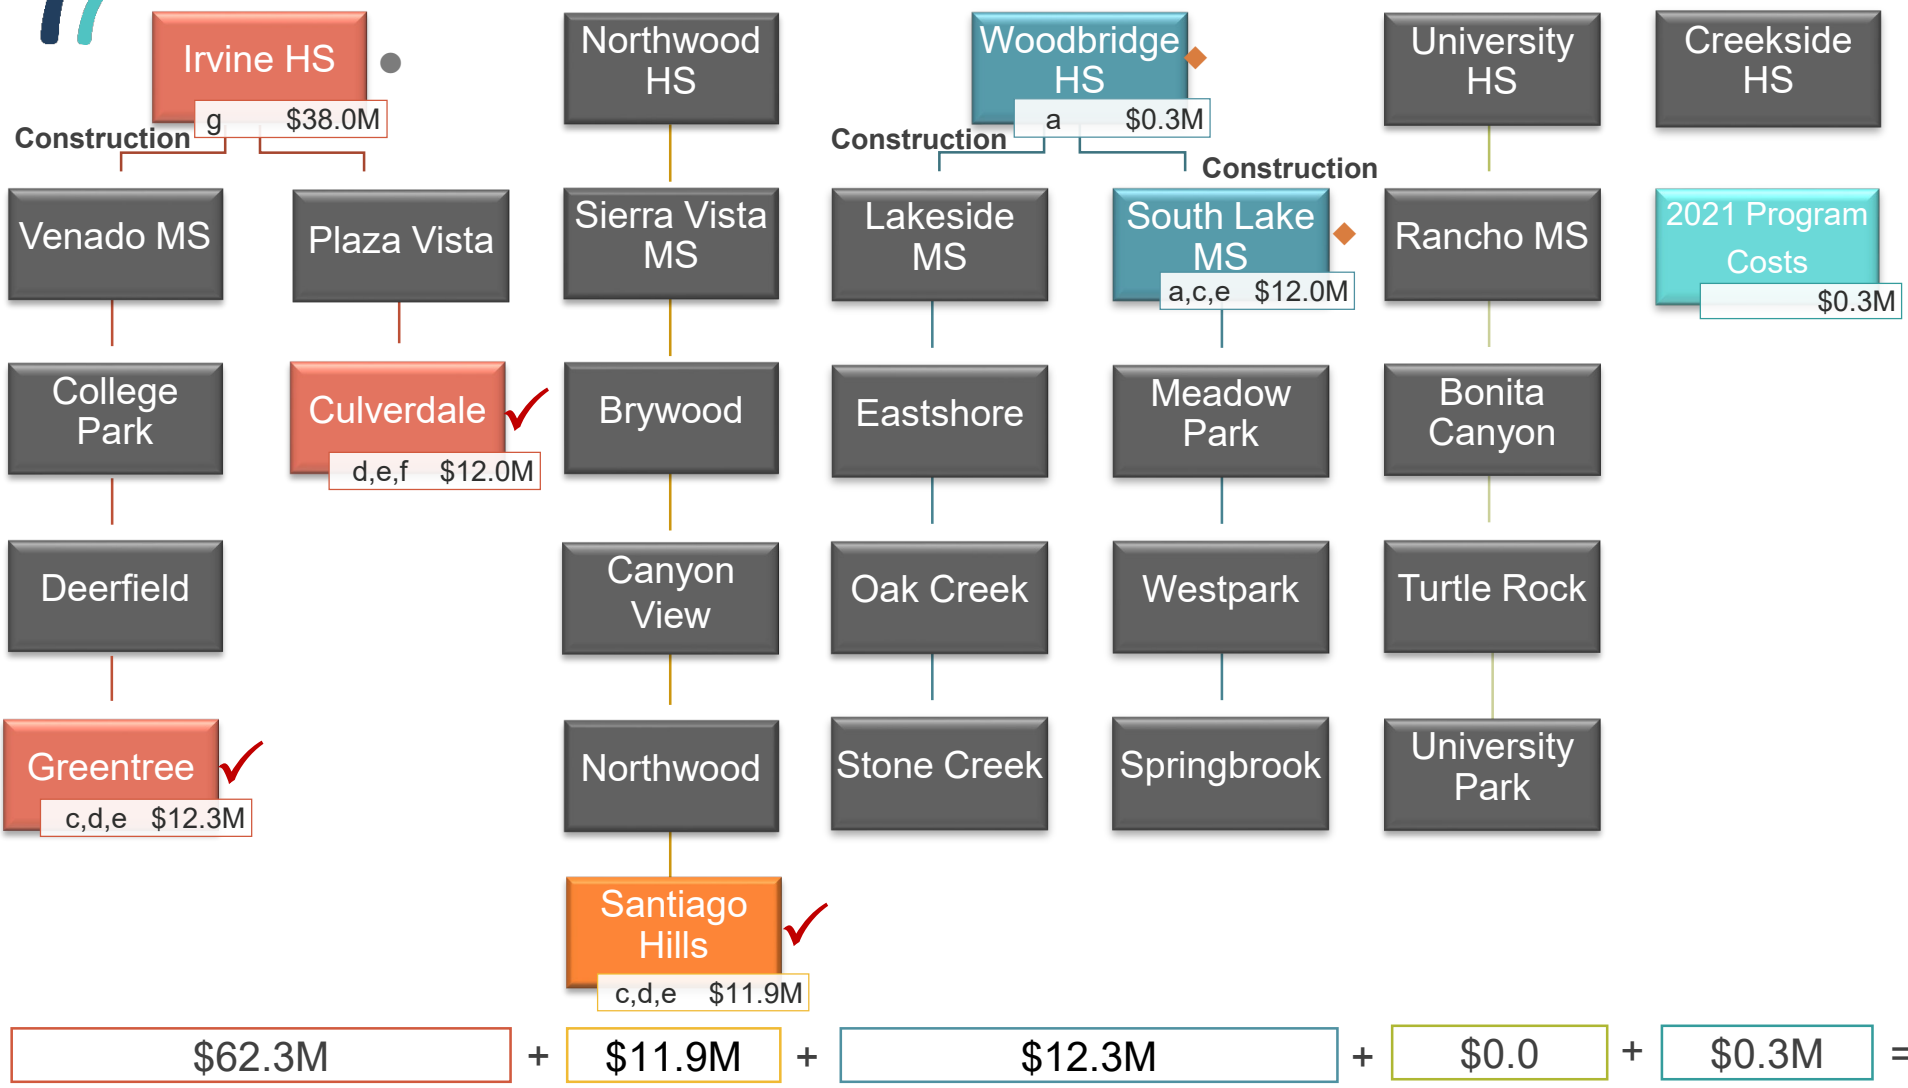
Irvine HS
g $38.0M
Construction

Venado MS
Plaza Vista
College Park
Culverdale
d,e,f $12.0M
Deerfield
Greentree
c,d,e $12.3M

Northwood HS
Sierra Vista MS
Brywood
Canyon View
Northwood
Santiago Hills
c,d,e $11.9M

Woodbridge HS
a $0.3M
Construction
Construction
Lakeside MS
South Lake MS
a,c,e $12.0M
Eastshore
Meadow Park
Oak Creek
Westpark
Stone Creek
Springbrook

University HS
Rancho MS
Bonita Canyon
Turtle Rock
University Park

Creekside HS
2021 Program Costs
$0.3M

$62.3M + $11.9M + $12.3M + $0.0 + $0.3M =